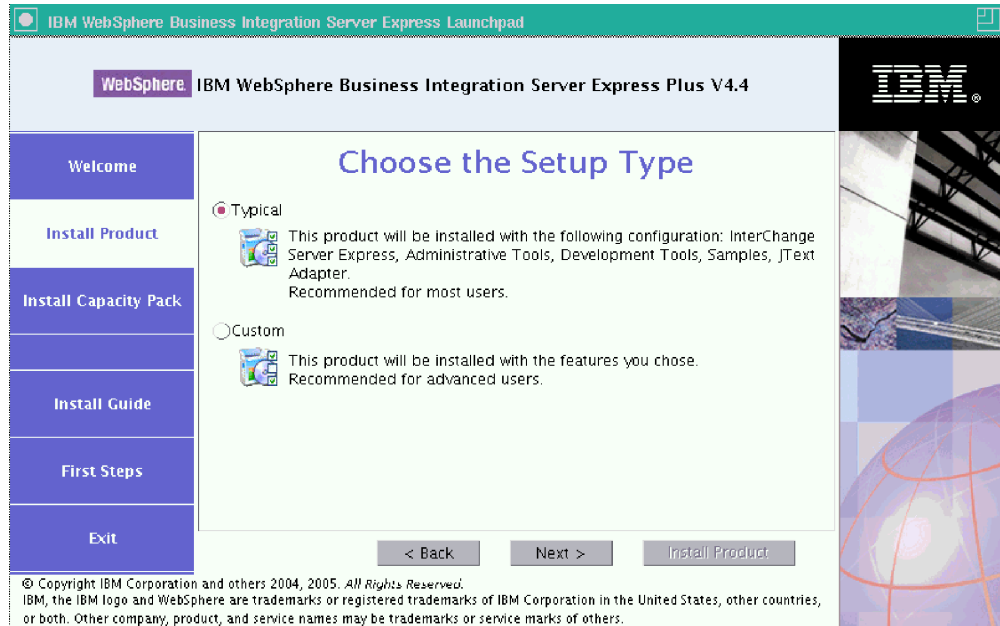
IBM WebSphere Business Integration Server Express Launchpad

WebSphere. IBM WebSphere Business Integration Server Express Plus V4.4

IBM.

Welcome

Install Product

Install Capacity Pack

Install Guide

First Steps

Exit

Choose the Setup Type

Typical

This product will be installed with the following configuration: InterChange Server Express, Administrative Tools, Development Tools, Samples, JText Adapter.
Recommended for most users.

Custom

This product will be installed with the features you chose.
Recommended for advanced users.

< Back

Next >

Install Product

© Copyright IBM Corporation and others 2004, 2005. All Rights Reserved.
IBM, the IBM logo and WebSphere are trademarks or registered trademarks of IBM Corporation in the United States, other countries, or both. Other company, product, and service names may be trademarks or service marks of others.